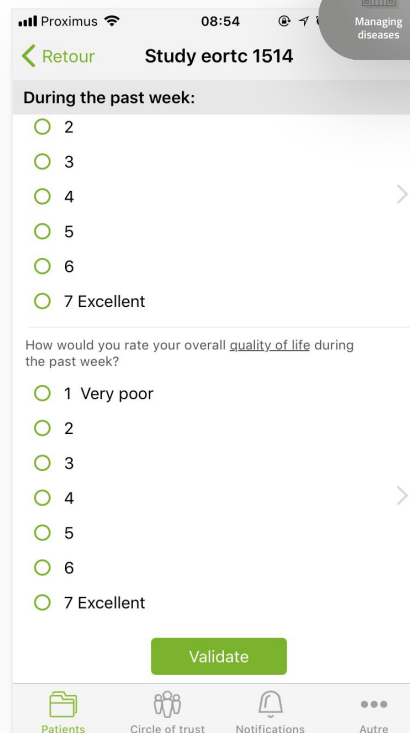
Proximus 08:54

Managing diseases

Retour Study eortc 1514

During the past week:

2

3

4

5

6

7 Excellent

How would you rate your overall quality of life during the past week?

1 Very poor

2

3

4

5

6

7 Excellent

Validate

Patients Circle of trust Notifications Autre